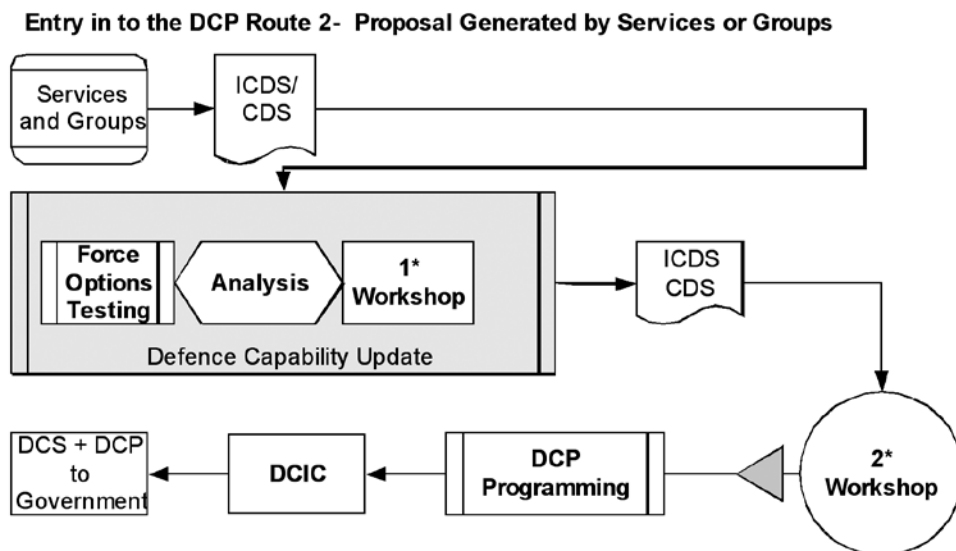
Entry in to the DCP Route 2- Proposal Generated by Services or Groups

Services and Groups

ICDS/ CDS

Force Options Testing

Analysis

1* Workshop

Defence Capability Update

ICDS CDS

2* Workshop

DCP Programming

DCIC

DCS + DCP to Government